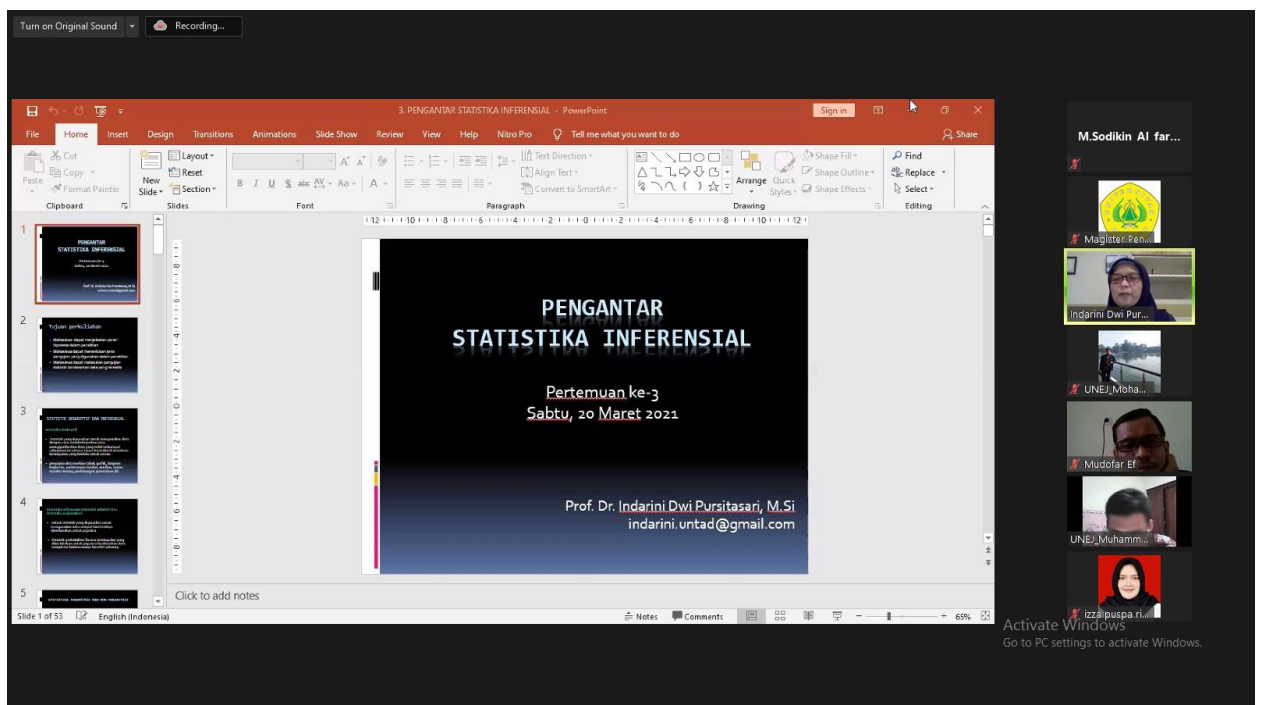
Turn on Original Sound
Recording...

3. PENGANTAR STATISTIKA INFERENSIAL - PowerPoint
Sign in
File Home Insert Design Transitions Animations Slide Show Review View Help Nitro Pro Tell me what you want to do
Share
Cut
Copy
Paste Format Painter
Clipboard
New Slide
Layout
Reset
Section
Slides
Font
Paragraph
Text Direction
Align Text
Convert to SmartArt
Arrange
Quick Styles
Shape Fill
Shape Outline
Shape Effects
Drawing
Find
Replace
Select
Editing

1
PENGANTAR STATISTIKA INFERENSIAL
2
Tujuan perkuliahan
3
4
5

PENGANTAR
STATISTIKA INFERENSIAL

Pertemuan ke-3
Sabtu, 20 Maret 2021

Prof. Dr. Indarini Dwi Pursitasari, M.Si
indarini.untad@gmail.com

Click to add notes
Slide 1 of 53 English (Indonesia)
Notes Comments 65%

M.Sodikin Al far...
Magister Pen...
Indarini Dwi Pur...
UNEJ_Moha...
Mudofar Ef
UNEJ_Muhamm...
izza puspa.ri...

Activate Windows
Go to PC settings to activate Windows.